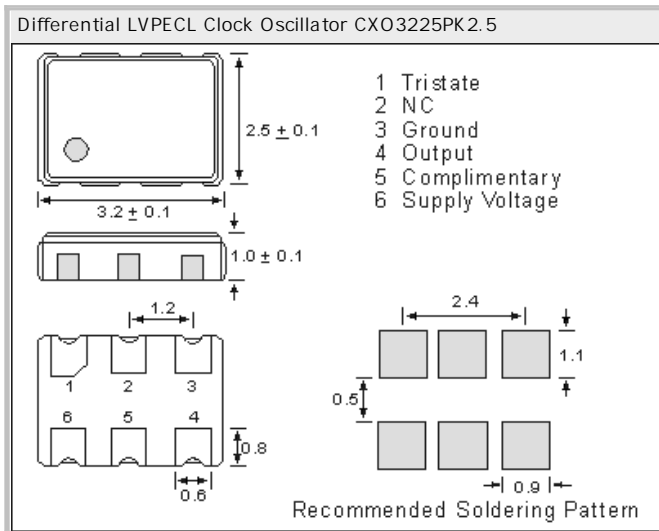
Differential LVPECL Clock Oscillator CXO3225PK2.5

1 Tristate
2 NC
3 Ground
4 Output
5 Complimentary
6 Supply Voltage

2.5 $\pm$ 0.1

3.2 $\pm$ 0.1

1.0 $\pm$ 0.1

1.2

1 2 3

6 5 4

0.8

0.6

2.4

1.1

0.5

0.9

Recommended Soldering Pattern